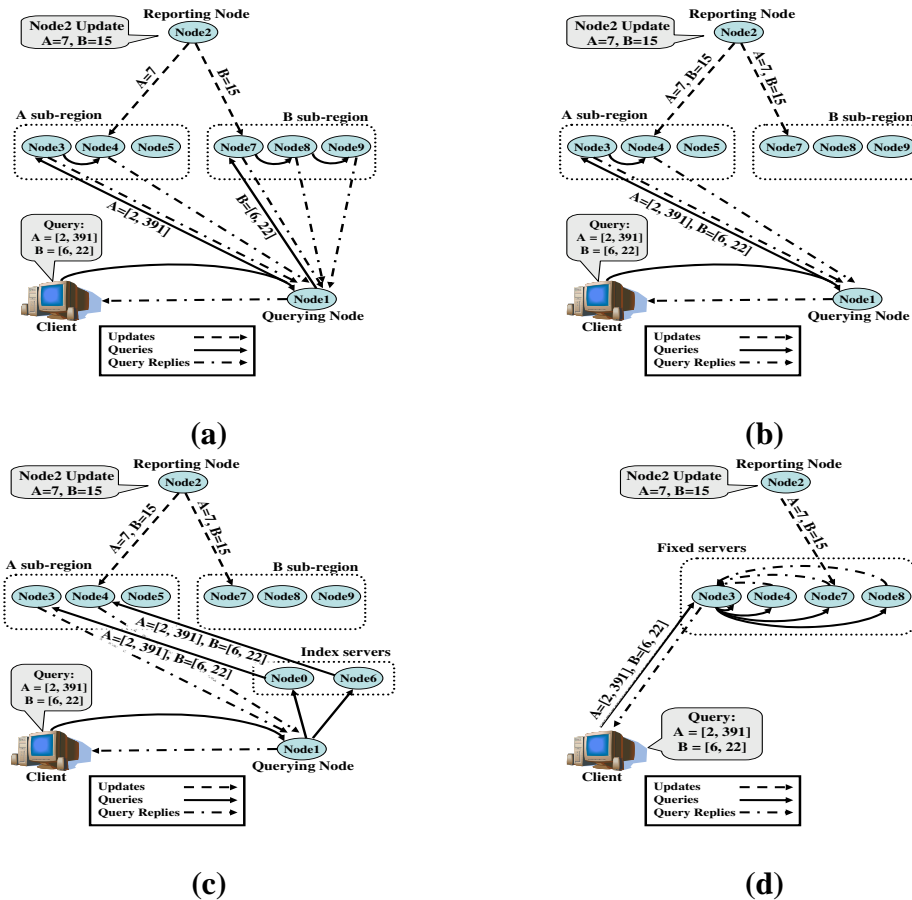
Node2 Update
A=7, B=15

Reporting Node

Node2

A=7

B=15

A sub-region

B sub-region

Node3 Node4 Node5

Node7 Node8 Node9

A=[2, 391]

B=[6, 22]

Query:
A = [2, 391]
B = [6, 22]

Client

Node1
Querying Node

Updates
Queries
Query Replies

(a)

Node2 Update
A=7, B=15

Reporting Node

Node2

A=7, B=15

A=7, B=15

A sub-region

B sub-region

Node3 Node4 Node5

Node7 Node8 Node9

A=[2, 391], B=[6, 22]

Query:
A = [2, 391]
B = [6, 22]

Client

Node1
Querying Node

Updates
Queries
Query Replies

(b)

Node2 Update
A=7, B=15

Reporting Node

Node2

A=7, B=15

A=7, B=15

A sub-region

B sub-region

Node3 Node4 Node5

Node7 Node8 Node9

A=[2, 391], B=[6, 22]

A=[2, 391], B=[6, 22]

Index servers

Node0 Node6

Query:
A = [2, 391]
B = [6, 22]

Client

Node1
Querying Node

Updates
Queries
Query Replies

(c)

Node2 Update
A=7, B=15

Reporting Node

Node2

A=7, B=15

Fixed servers

Node3 Node4 Node7 Node8

A=[2, 391], B=[6, 22]

Query:
A = [2, 391]
B = [6, 22]

Client

Updates
Queries
Query Replies

(d)